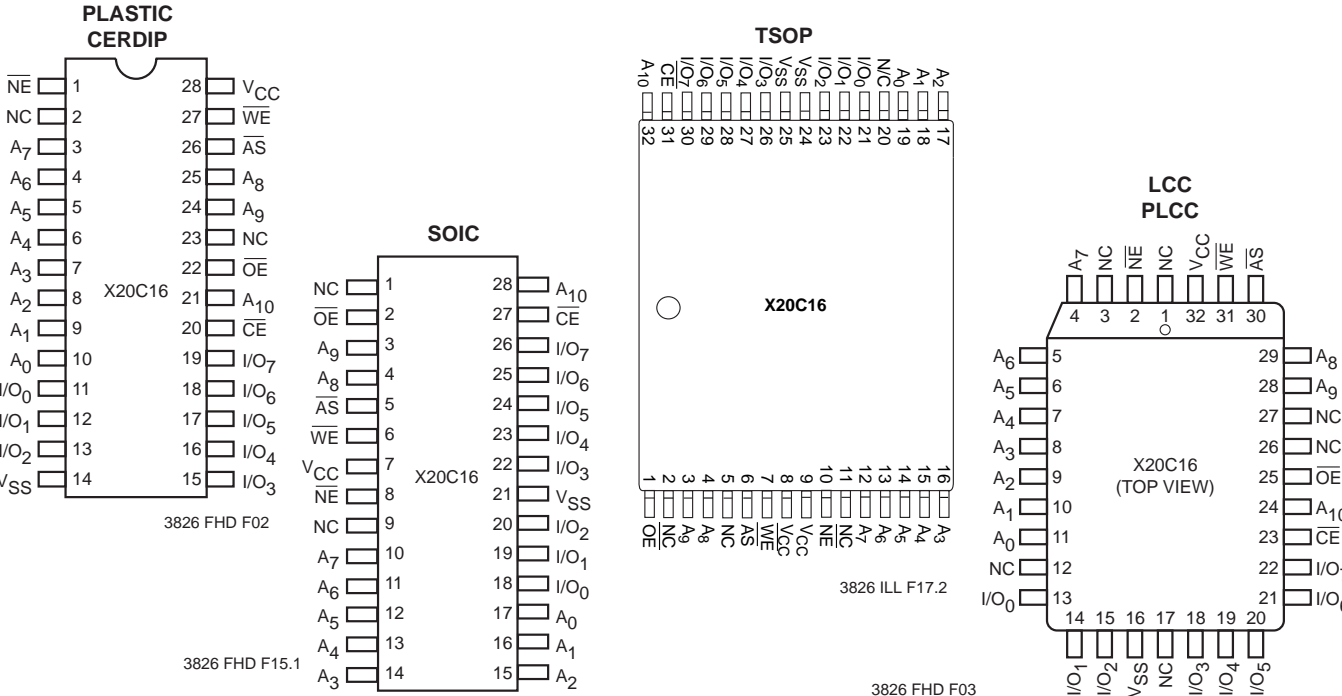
PLASTIC
CERDIP

$\overline{NE}$ 1
NC 2
$A_7$ 3
$A_6$ 4
$A_5$ 5
$A_4$ 6
$A_3$ 7
$A_2$ 8
$A_1$ 9
$A_0$ 10
$I/O_0$ 11
$I/O_1$ 12
$I/O_2$ 13
$V_{SS}$ 14

28 $V_{CC}$
27 $\overline{WE}$
26 $\overline{AS}$
25 $A_8$
24 $A_9$
23 NC
22 $\overline{OE}$
21 $A_{10}$
20 $\overline{CE}$
19 $I/O_7$
18 $I/O_6$
17 $I/O_5$
16 $I/O_4$
15 $I/O_3$

X20C16

3826 FHD F02

SOIC

NC 1
$\overline{OE}$ 2
$A_9$ 3
$A_8$ 4
$\overline{AS}$ 5
$\overline{WE}$ 6
$V_{CC}$ 7
$\overline{NE}$ 8
NC 9
$A_7$ 10
$A_6$ 11
$A_5$ 12
$A_4$ 13
$A_3$ 14

28 $A_{10}$
27 $\overline{CE}$
26 $I/O_7$
25 $I/O_6$
24 $I/O_5$
23 $I/O_4$
22 $I/O_3$
21 $V_{SS}$
20 $I/O_2$
19 $I/O_1$
18 $I/O_0$
17 $A_0$
16 $A_1$
15 $A_2$

X20C16

3826 FHD F15.1

TSOP

$A_{10}$ 32
$\overline{CE}$ 31
$I/O_7$ 30
$I/O_6$ 29
$I/O_5$ 28
$I/O_4$ 27
$I/O_3$ 26
$V_{SS}$ 25
$V_{SS}$ 24
$I/O_2$ 23
$I/O_1$ 22
$I/O_0$ 21
N/C 20
$A_0$ 19
$A_1$ 18
$A_2$ 17

X20C16

1 $\overline{OE}$
2 $\overline{NC}$
3 $A_9$
4 $A_8$
5 NC
6 $\overline{AS}$
7 $\overline{WE}$
8 $V_{CC}$
9 $\overline{NE}$
10 $\overline{NC}$
11 $A_7$
12 $A_6$
13 $A_5$
14 $A_4$
15 $A_3$
16

3826 ILL F17.2

LCC
PLCC

$A_7$ 4
NC 3
$\overline{NE}$ 2
NC 1
$V_{CC}$ 32
$\overline{WE}$ 31
$\overline{AS}$ 30

$A_6$ 5
$A_5$ 6
$A_4$ 7
$A_3$ 8
$A_2$ 9
$A_1$ 10
$A_0$ 11
NC 12
$I/O_0$ 13

29 $A_8$
28 $A_9$
27 NC
26 NC
25 $\overline{OE}$
24 $A_{10}$
23 $\overline{CE}$
22 I/O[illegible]
21 $I/O_6$

14 $I/O_1$
15 $I/O_2$
16 $V_{SS}$
17 NC
18 $I/O_3$
19 $I/O_4$
20 $I/O_5$

X20C16
(TOP VIEW)

3826 FHD F03